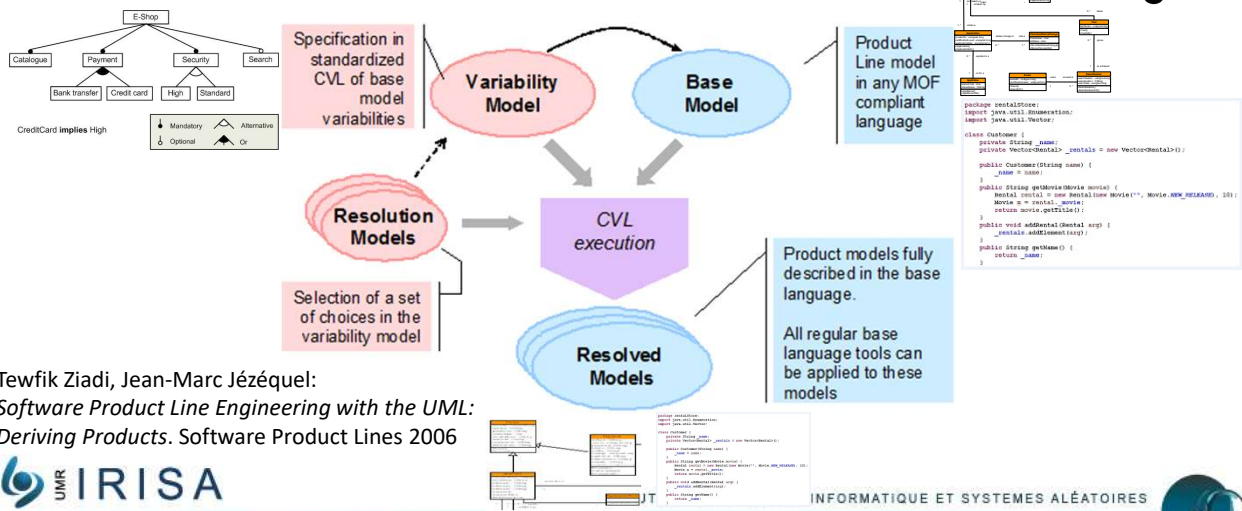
E-Shop

Catalogue

Payment

Security

Search

Bank transfer

Credit card

High

Standard

CreditCard **implies** High

Mandatory

Alternative

Optional

Or

Specification in standardized CVL of base model variabilities

Variability Model

Base Model

Product Line model in any MOF compliant language

package rentalStore;
import java.util.Enumeration;
import java.util.Vector;

class Customer {
private String _name;
private Vector<Rental> _rentals = new Vector<Rental>();

public Customer(String name) {
_name = name;
}
public String getMovie(Movie movie) {
Rental rental = new Rental(new Movie("", Movie.NEW_RELEASE), 10);
Movie m = rental._movie;
return movie.getTitle();
}
public void addRental(Rental arg) {
_rentals.addElement(arg);
}
public String getName() {
return _name;
}

Resolution Models

CVL execution

Product models fully described in the base language.

All regular base language tools can be applied to these models

Selection of a set of choices in the variability model

Resolved Models

Tewfik Ziadi, Jean-Marc Jézéquel:
*Software Product Line Engineering with the UML: Deriving Products*. Software Product Lines 2006

UMR IRISA

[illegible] INFORMATIQUE ET SYSTEMES ALÉATOIRES